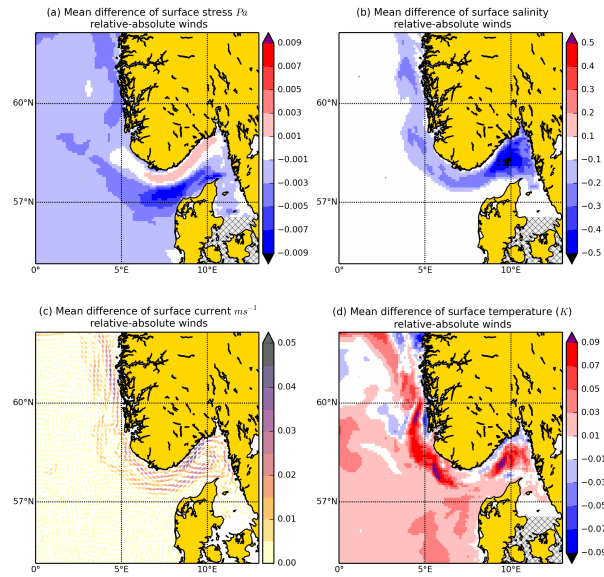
(a) Mean difference of surface stress $Pa$
relative-absolute winds

0.009
0.007
0.005
0.003
0.001
−0.001
−0.003
−0.005
−0.007
−0.009

60°N
57°N
0°
5°E
10°E

(b) Mean difference of surface salinity
relative-absolute winds

0.5
0.4
0.3
0.2
0.1
−0.1
−0.2
−0.3
−0.4
−0.5

60°N
57°N
0°
5°E
10°E

(c) Mean difference of surface current $ms^{-1}$
relative-absolute winds

0.05
0.04
0.03
0.02
0.01
0.00

60°N
57°N
0°
5°E
10°E

(d) Mean difference of surface temperature $(K)$
relative-absolute winds

0.09
0.07
0.05
0.03
0.01
−0.01
−0.03
−0.05
−0.07
−0.09

60°N
57°N
0°
5°E
10°E